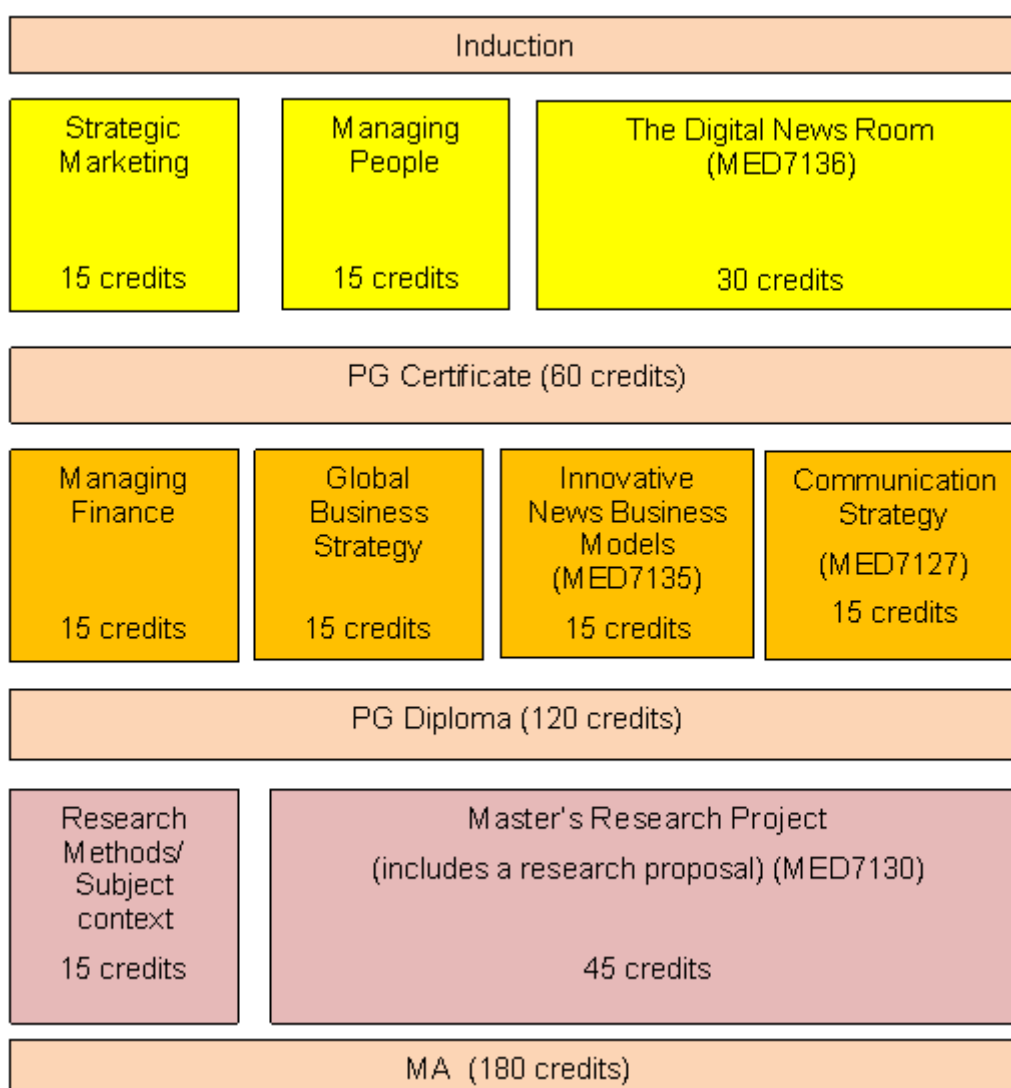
Induction

Strategic Marketing

15 credits

Managing People

15 credits

The Digital News Room (MED7136)

30 credits

PG Certificate (60 credits)

Managing Finance

15 credits

Global Business Strategy

15 credits

Innovative News Business Models (MED7135)

15 credits

Communication Strategy

(MED7127)

15 credits

PG Diploma (120 credits)

Research Methods/ Subject context

15 credits

Master's Research Project

(includes a research proposal) (MED7130)

45 credits

MA (180 credits)